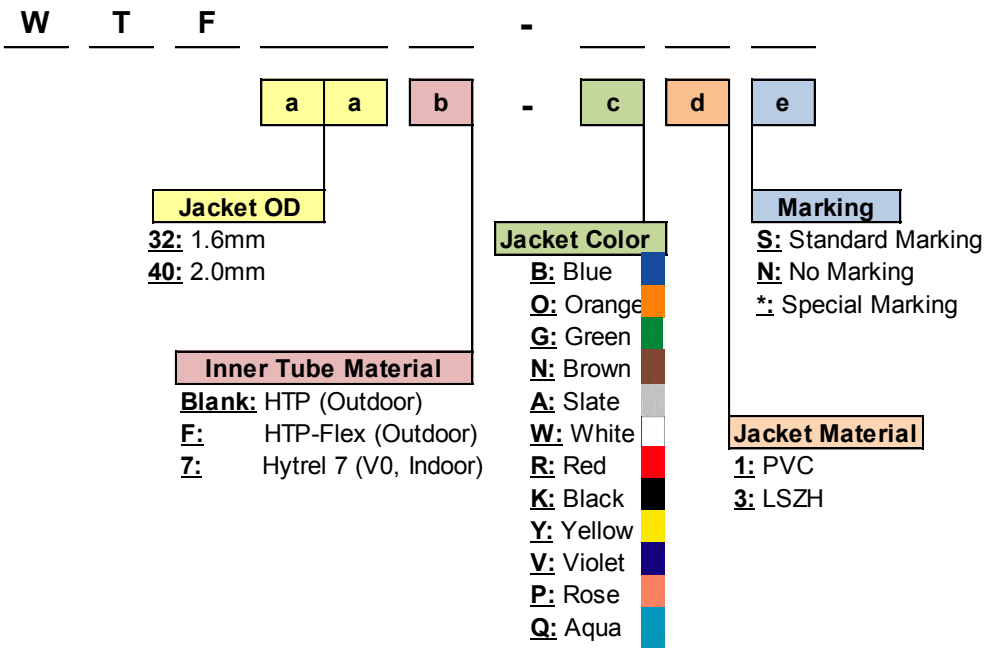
W T F -

a a b - c d e

Jacket OD
32: 1.6mm
40: 2.0mm

Inner Tube Material
Blank: HTP (Outdoor)
F: HTP-Flex (Outdoor)
7: Hytrel 7 (V0, Indoor)

Jacket Color
B: Blue
O: Orange
G: Green
N: Brown
A: Slate
W: White
R: Red
K: Black
Y: Yellow
V: Violet
P: Rose
Q: Aqua

Marking
S: Standard Marking
N: No Marking
*: Special Marking

Jacket Material
1: PVC
3: LSZH